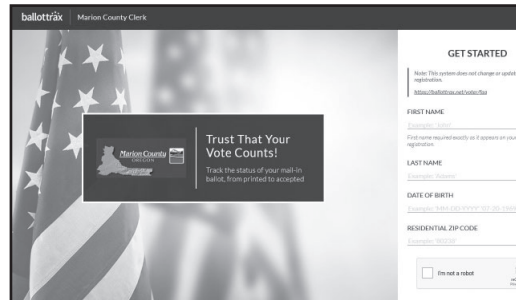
ballottrax | Marion County Clerk

Marion County OREGON

Trust That Your Vote Counts!

Track the status of your mail-in ballot, from printed to accepted

GET STARTED

Note: This system does not change or update registration.

https://ballottrax.net/voter/faq

FIRST NAME

Example: John

First name required exactly as it appears on your registration.

LAST NAME

Example: Adams

DATE OF BIRTH

Example: MM-DD-YYYY

RESIDENTIAL ZIP CODE

Example: 98038

I'm not a robot